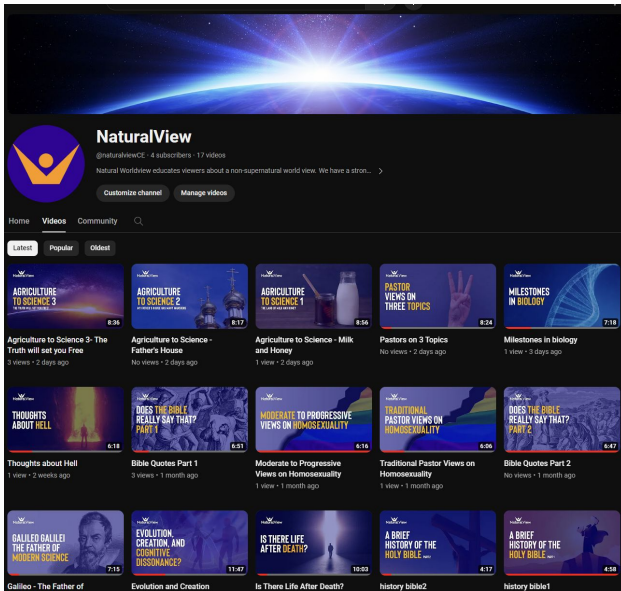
NaturalView

@naturalviewCE · 4 subscribers · 17 videos

Natural Worldview educates viewers about a non-supernatural world view. We have a stron...

Customize channel Manage videos

Home Videos Community

Latest Popular Oldest

NaturalView AGRICULTURE TO SCIENCE 3 8:36
Agriculture to Science 3- The Truth will set you Free
3 views · 2 days ago

NaturalView AGRICULTURE TO SCIENCE 2 8:17
Agriculture to Science - Father's House
No views · 2 days ago

NaturalView AGRICULTURE TO SCIENCE 1 8:56
Agriculture to Science - Milk and Honey
1 view · 2 days ago

NaturalView PASTOR VIEWS ON THREE TOPICS 8:24
Pastors on 3 Topics
No views · 2 days ago

NaturalView MILESTONES IN BIOLOGY 7:18
Milestones in biology
1 view · 3 days ago

NaturalView THOUGHTS ABOUT HELL 6:18
Thoughts about Hell
1 view · 2 weeks ago

NaturalView DOES THE BIBLE REALLY SAY THAT? PART 1 6:51
Bible Quotes Part 1
3 views · 1 month ago

NaturalView MODERATE TO PROGRESSIVE VIEWS ON HOMOSEXUALITY 6:16
Moderate to Progressive Views on Homosexuality
1 view · 1 month ago

NaturalView TRADITIONAL PASTOR VIEWS ON HOMOSEXUALITY 6:06
Traditional Pastor Views on Homosexuality
1 view · 1 month ago

NaturalView DOES THE BIBLE REALLY SAY THAT? PART 2 6:47
Bible Quotes Part 2
No views · 1 month ago

NaturalView GALILEO GALILEI THE FATHER OF MODERN SCIENCE 7:15
Galileo - The Father of

NaturalView EVOLUTION, CREATION, AND COGNITIVE DISSONANCE? 11:47
Evolution and Creation

NaturalView IS THERE LIFE AFTER DEATH? 10:03
Is There Life After Death?

NaturalView A BRIEF HISTORY OF THE HOLY BIBLE 4:17
history bible2

NaturalView A BRIEF HISTORY OF THE HOLY BIBLE 4:58
history bible1